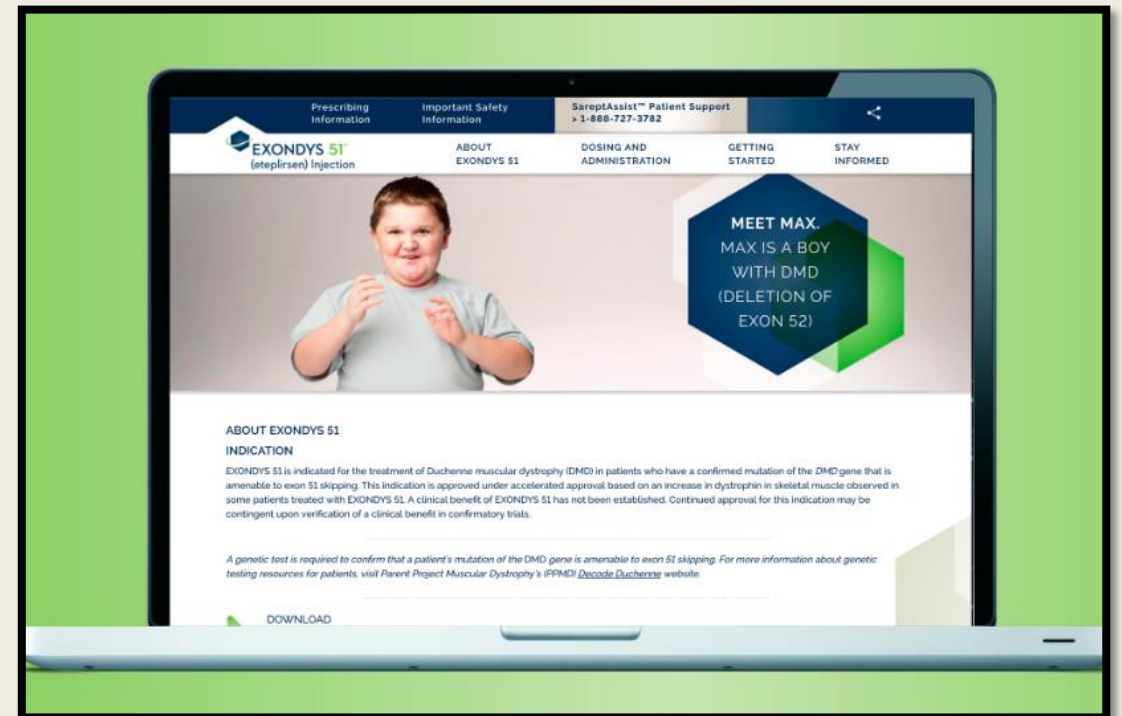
Prescribing Information

Important Safety Information

SareptAssist™ Patient Support › 1-888-727-3782

EXONDYS 51®
(eteplirsen) Injection

ABOUT EXONDYS 51

DOSING AND ADMINISTRATION

GETTING STARTED

STAY INFORMED

MEET MAX.
MAX IS A BOY WITH DMD (DELETION OF EXON 52)

ABOUT EXONDYS 51

INDICATION

EXONDYS 51 is indicated for the treatment of Duchenne muscular dystrophy (DMD) in patients who have a confirmed mutation of the DMD gene that is amenable to exon 51 skipping. This indication is approved under accelerated approval based on an increase in dystrophin in skeletal muscle observed in some patients treated with EXONDYS 51. A clinical benefit of EXONDYS 51 has not been established. Continued approval for this indication may be contingent upon verification of a clinical benefit in confirmatory trials.

A genetic test is required to confirm that a patient's mutation of the DMD gene is amenable to exon 51 skipping. For more information about genetic testing resources for patients, visit Parent Project Muscular Dystrophy's (PPMD) Decode Duchenne website.

DOWNLOAD